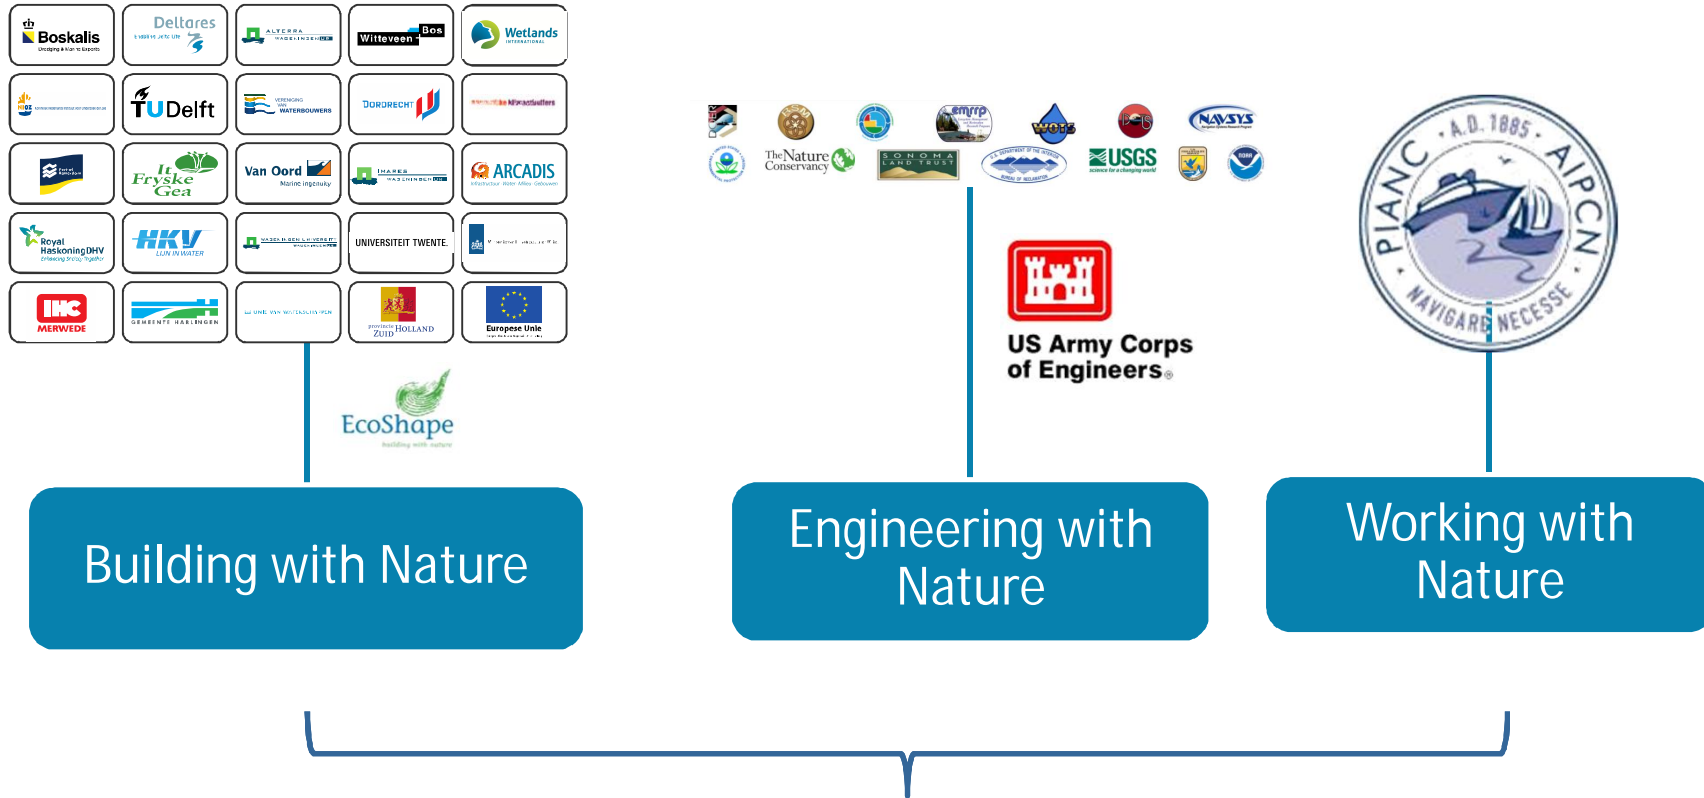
Boskalis
Dredging & Marine Experts

Deltares

ALTERRA WAGENINGEN UR

Witteveen + Bos

Wetlands INTERNATIONAL

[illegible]

TU Delft

VERENIGING VAN WATERBOUWERS

DORDRECHT

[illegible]

Port of Rotterdam

It Fryske Gea

Van Oord
Marine ingenuity

IMARES WAGENINGEN UR

ARCADIS

Royal HaskoningDHV

HKV LIJN IN WATER

WAGENINGEN UNIVERSITEIT

UNIVERSITEIT TWENTE.

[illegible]

IHC MERWEDE

GEMEENTE HARLINGEN

UNIE VAN WATERSCHAPPEN

provincie ZUID HOLLAND

Europese Unie

EcoShape
building with nature

emrrp

WOTS

NAVSYS

The Nature Conservancy

SONOMA LAND TRUST

U.S. DEPARTMENT OF THE INTERIOR BUREAU OF RECLAMATION

USGS
science for a changing world

NOAA

US Army Corps of Engineers

A.D. 1885
PIANC AIPCN
NAVIGARE NECESSE

Building with Nature

Engineering with Nature

Working with Nature